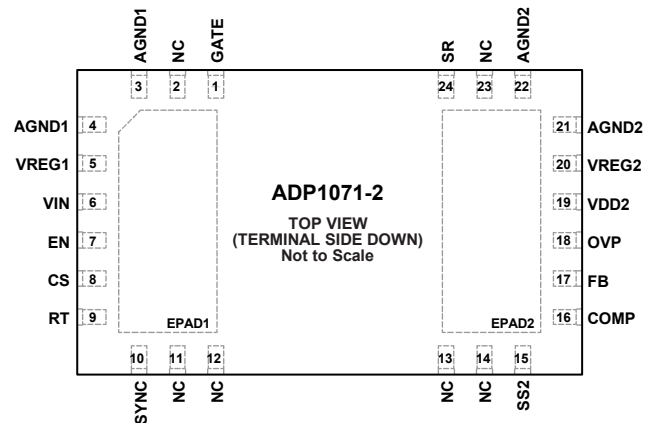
AGND1 NC GATE
3 2 1

SR NC AGND2
24 23 22

AGND1 4
VREG1 5
VIN 6
EN 7
CS 8
RT 9

21 AGND2
20 VREG2
19 VDD2
18 OVP
17 FB
16 COMP

ADP1071-2

TOP VIEW
(TERMINAL SIDE DOWN)
Not to Scale

EPAD1

EPAD2

10 11 12
SYNC NC NC

13 14 15
NC NC SS2